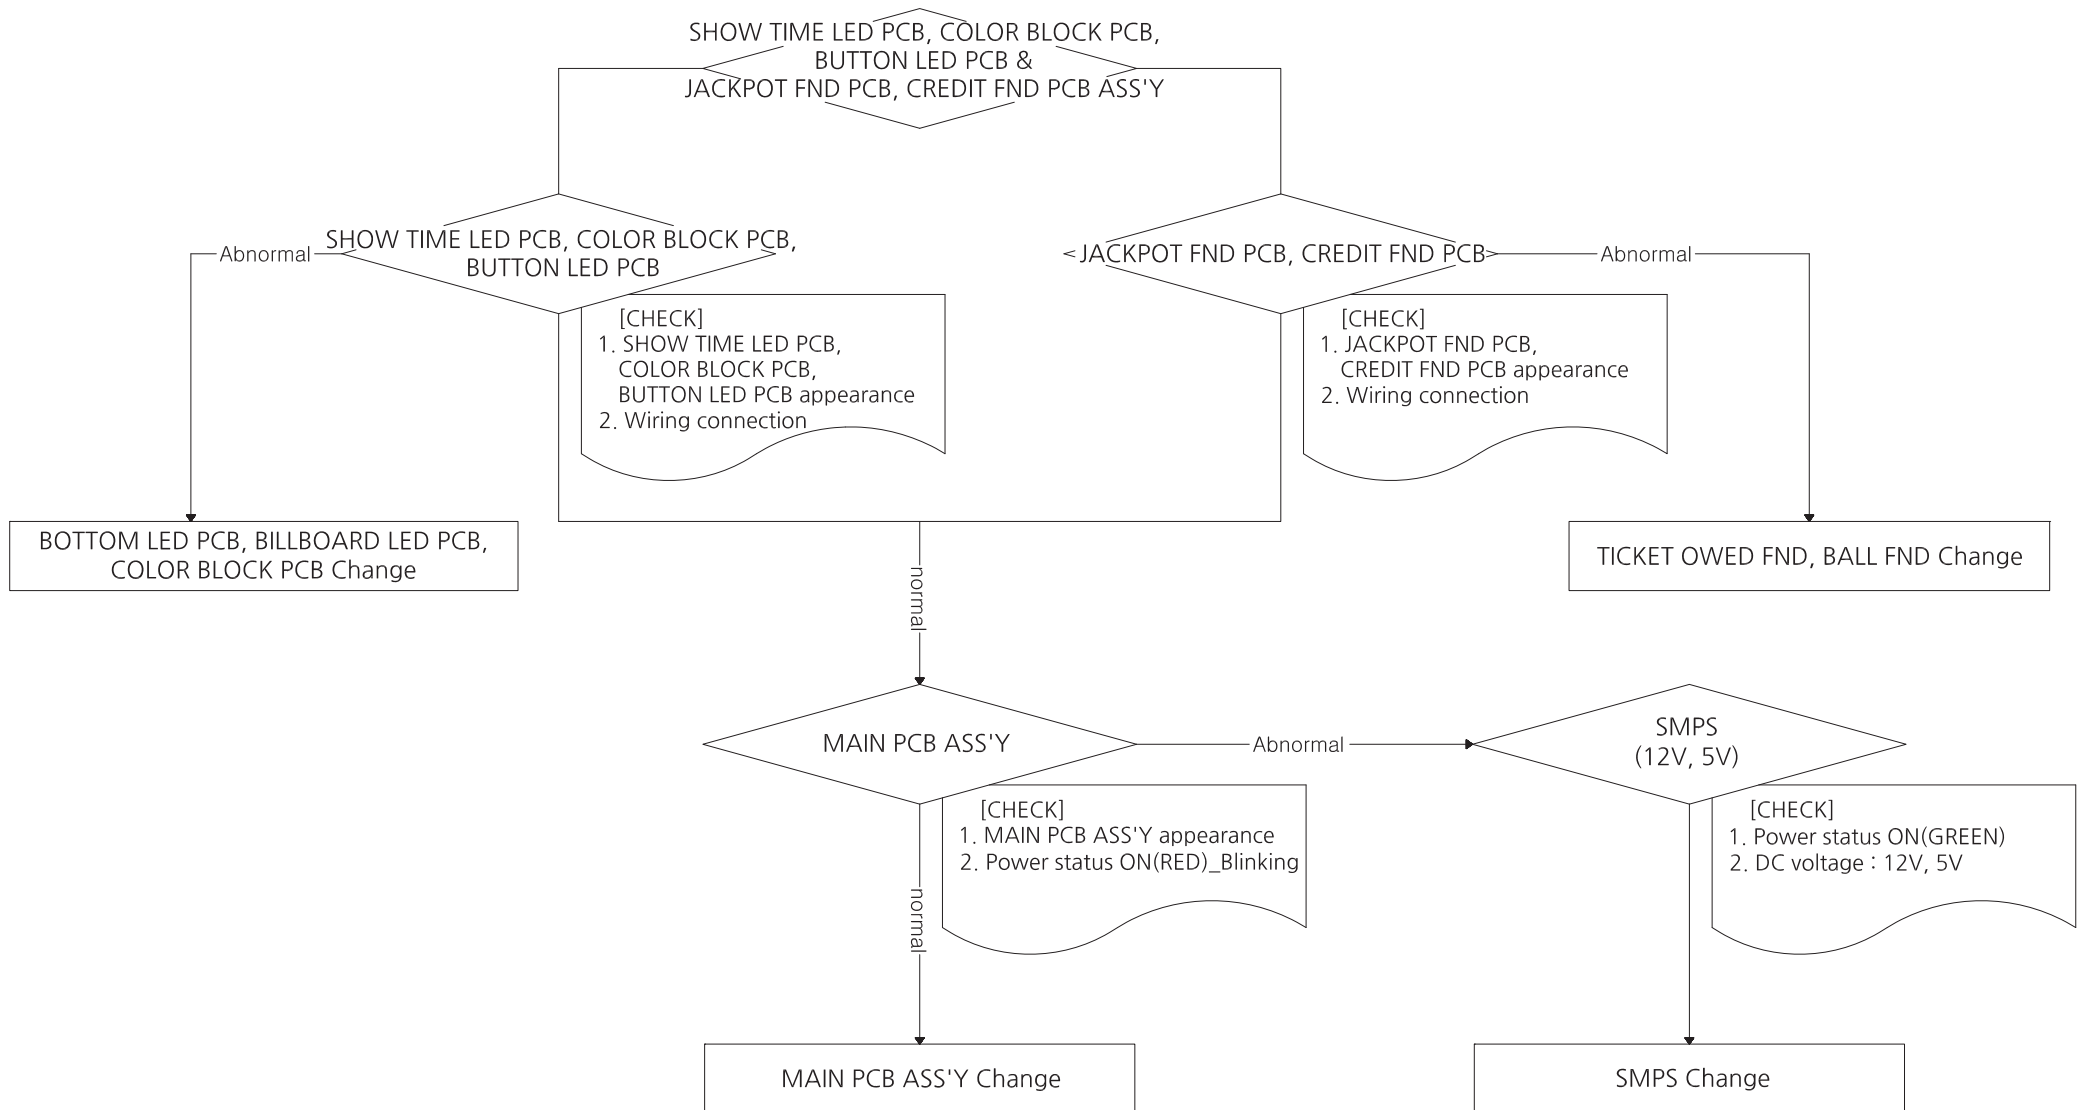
SHOW TIME LED PCB, COLOR BLOCK PCB, BUTTON LED PCB & JACKPOT FND PCB, CREDIT FND PCB ASS'Y

Abnormal

SHOW TIME LED PCB, COLOR BLOCK PCB, BUTTON LED PCB

[CHECK]
1. SHOW TIME LED PCB, COLOR BLOCK PCB, BUTTON LED PCB appearance
2. Wiring connection

JACKPOT FND PCB, CREDIT FND PCB

Abnormal

[CHECK]
1. JACKPOT FND PCB, CREDIT FND PCB appearance
2. Wiring connection

BOTTOM LED PCB, BILLBOARD LED PCB, COLOR BLOCK PCB Change

TICKET OWED FND, BALL FND Change

normal

MAIN PCB ASS'Y

Abnormal

SMPS
(12V, 5V)

[CHECK]
1. MAIN PCB ASS'Y appearance
2. Power status ON(RED)_Blinking

[CHECK]
1. Power status ON(GREEN)
2. DC voltage : 12V, 5V

normal

MAIN PCB ASS'Y Change

SMPS Change